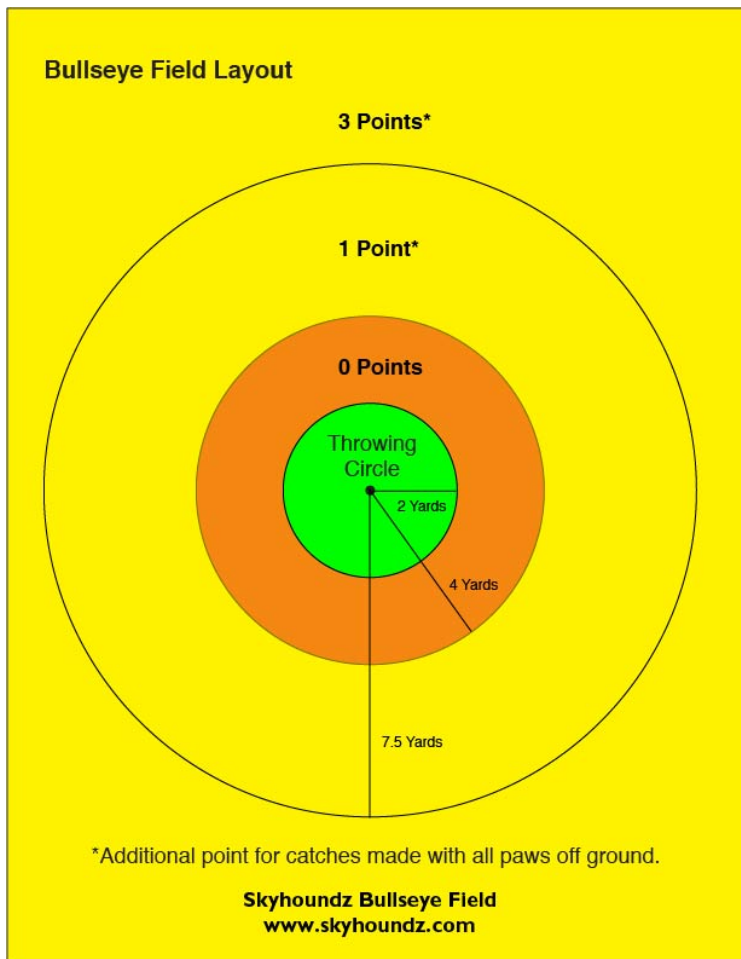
Bullseye Field Layout

3 Points*

1 Point*

0 Points

Throwing Circle

2 Yards

4 Yards

7.5 Yards

*Additional point for catches made with all paws off ground.

Skyhoundz Bullseye Field
www.skyhoundz.com